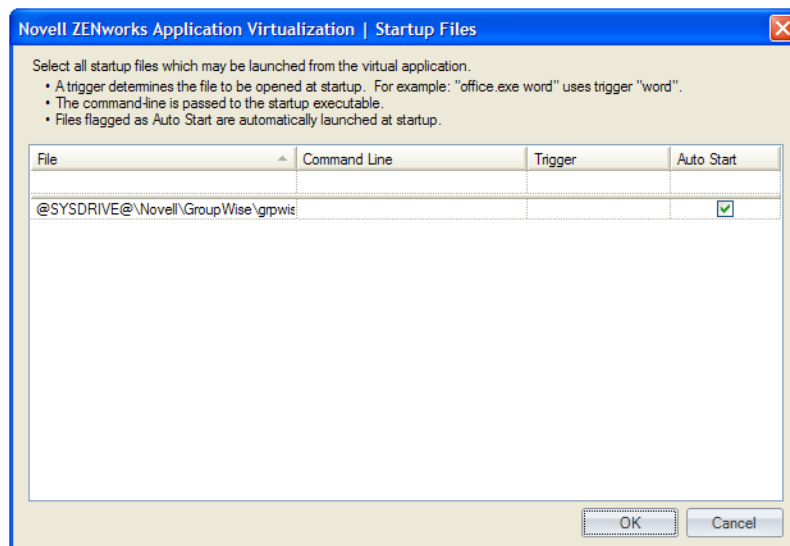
Novell ZENworks Application Virtualization | Startup Files

Select all startup files which may be launched from the virtual application.
• A trigger determines the file to be opened at startup. For example: "office.exe word" uses trigger "word".
• The command-line is passed to the startup executable.
• Files flagged as Auto Start are automatically launched at startup.

| File | Command Line | Trigger | Auto Start |
|---|---|---|---|
| | | | |
| @SYSDRIVE@\Novell\GroupWise\grpwis | | | ☑ |

OK Cancel